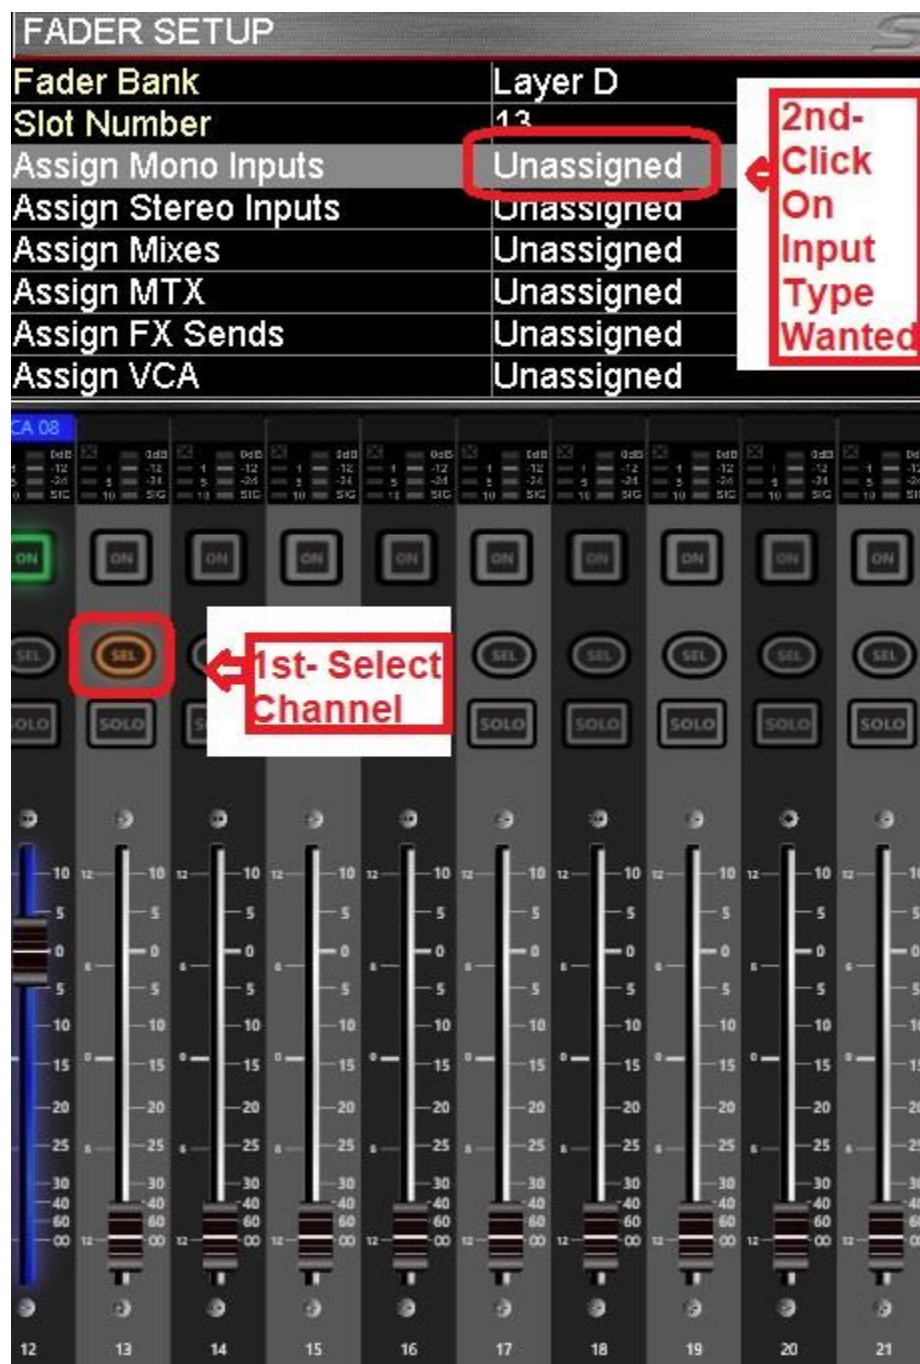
FADER SETUP

| | |
|---|---|
| Fader Bank | Layer D |
| Slot Number | 13 |
| Assign Mono Inputs | Unassigned |
| Assign Stereo Inputs | Unassigned |
| Assign Mixes | Unassigned |
| Assign MTX | Unassigned |
| Assign FX Sends | Unassigned |
| Assign VCA | Unassigned |

2nd- Click On Input Type Wanted

CA 08

ON ON ON ON ON ON ON ON ON ON

SEL SEL SEL SEL SEL SEL SEL SEL

1st- Select Channel

SOLO SOLO SOLO SOLO SOLO SOLO SOLO SOLO

10 5 0 5 10 15 20 25 30 40 60 ∞

12 13 14 15 16 17 18 19 20 21